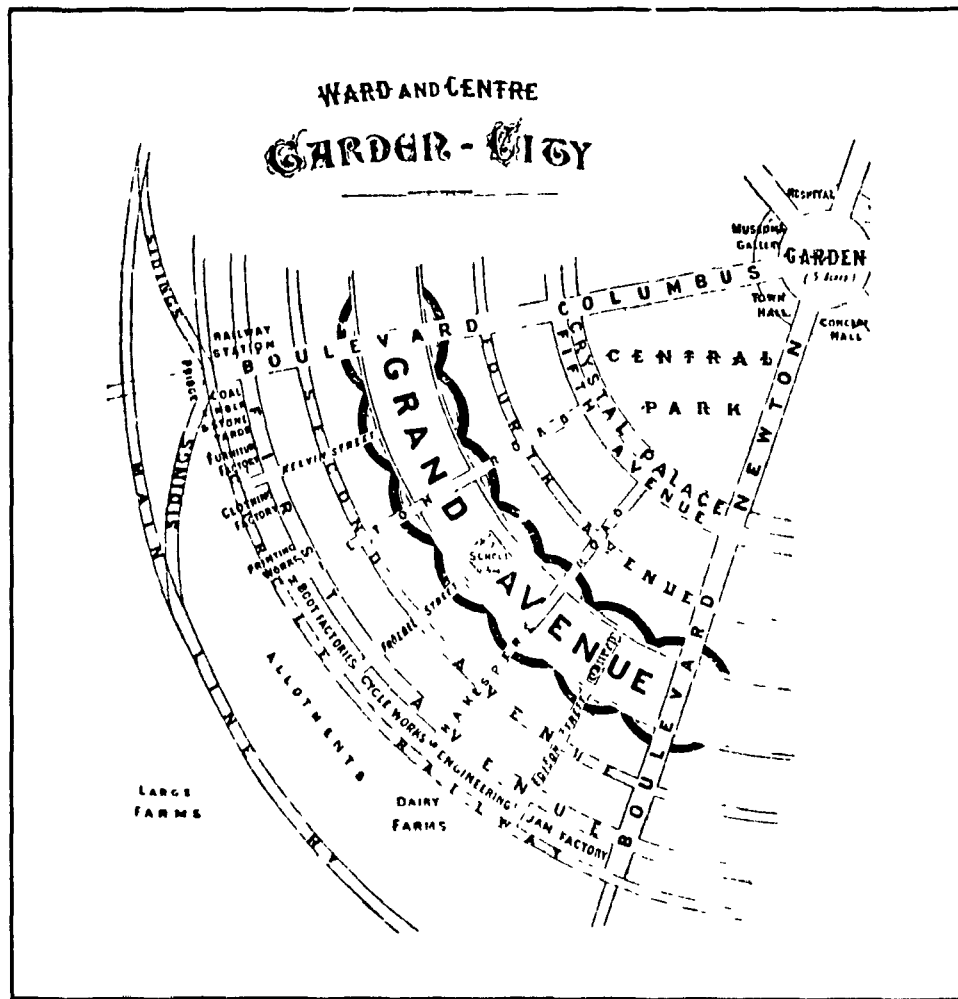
WARD AND CENTRE
GARDEN - CITY

HOSPITAL
MUSEUM
GALLERY
GARDEN
(5 Acres)
TOWN HALL
CONCERT HALL
COLUMBUS
BOULEVARD
RAILWAY STATION
SIDINGS
BRIDGE
COAL TIMBER & STONE YARDS
FURNITURE FACTORY
CLOTHING FACTORY
PRINTING WORKS
BOOT FACTORIES
CYCLE WORKS & ENGINEERING
JAM FACTORY
MAIN LINE RY
SIDINGS
ALLOTMENTS
LARGE FARMS
DAIRY FARMS
RAILWAY
KELVIN STREET
FROEBEL STREET
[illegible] STREET
SCHOOL
GRAND AVENUE
FIRST AVENUE
SECOND AVENUE
THIRD AVENUE
FOURTH AVENUE
FIFTH AVENUE
CRYSTAL PALACE
CENTRAL PARK
NEWTON BOULEVARD
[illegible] AVENUE